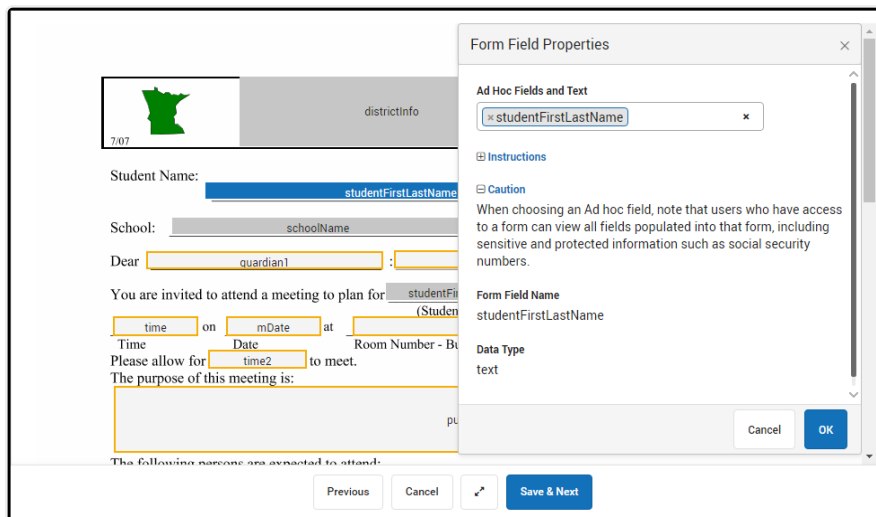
7/07

districtInfo

Student Name: studentFirstLastNam

School: schoolName

Dear guardian1 :

You are invited to attend a meeting to plan for studentFi
(Studen

time on mDate at
Time Date Room Number - Bu

Please allow for time2 to meet.
The purpose of this meeting is:

pu

The following persons are expected to attend:

Form Field Properties ×

Ad Hoc Fields and Text

× studentFirstLastName ×

⊞ Instructions

⊟ Caution

When choosing an Ad hoc field, note that users who have access to a form can view all fields populated into that form, including sensitive and protected information such as social security numbers.

Form Field Name
studentFirstLastName

Data Type
text

Cancel OK

Previous Cancel Save & Next